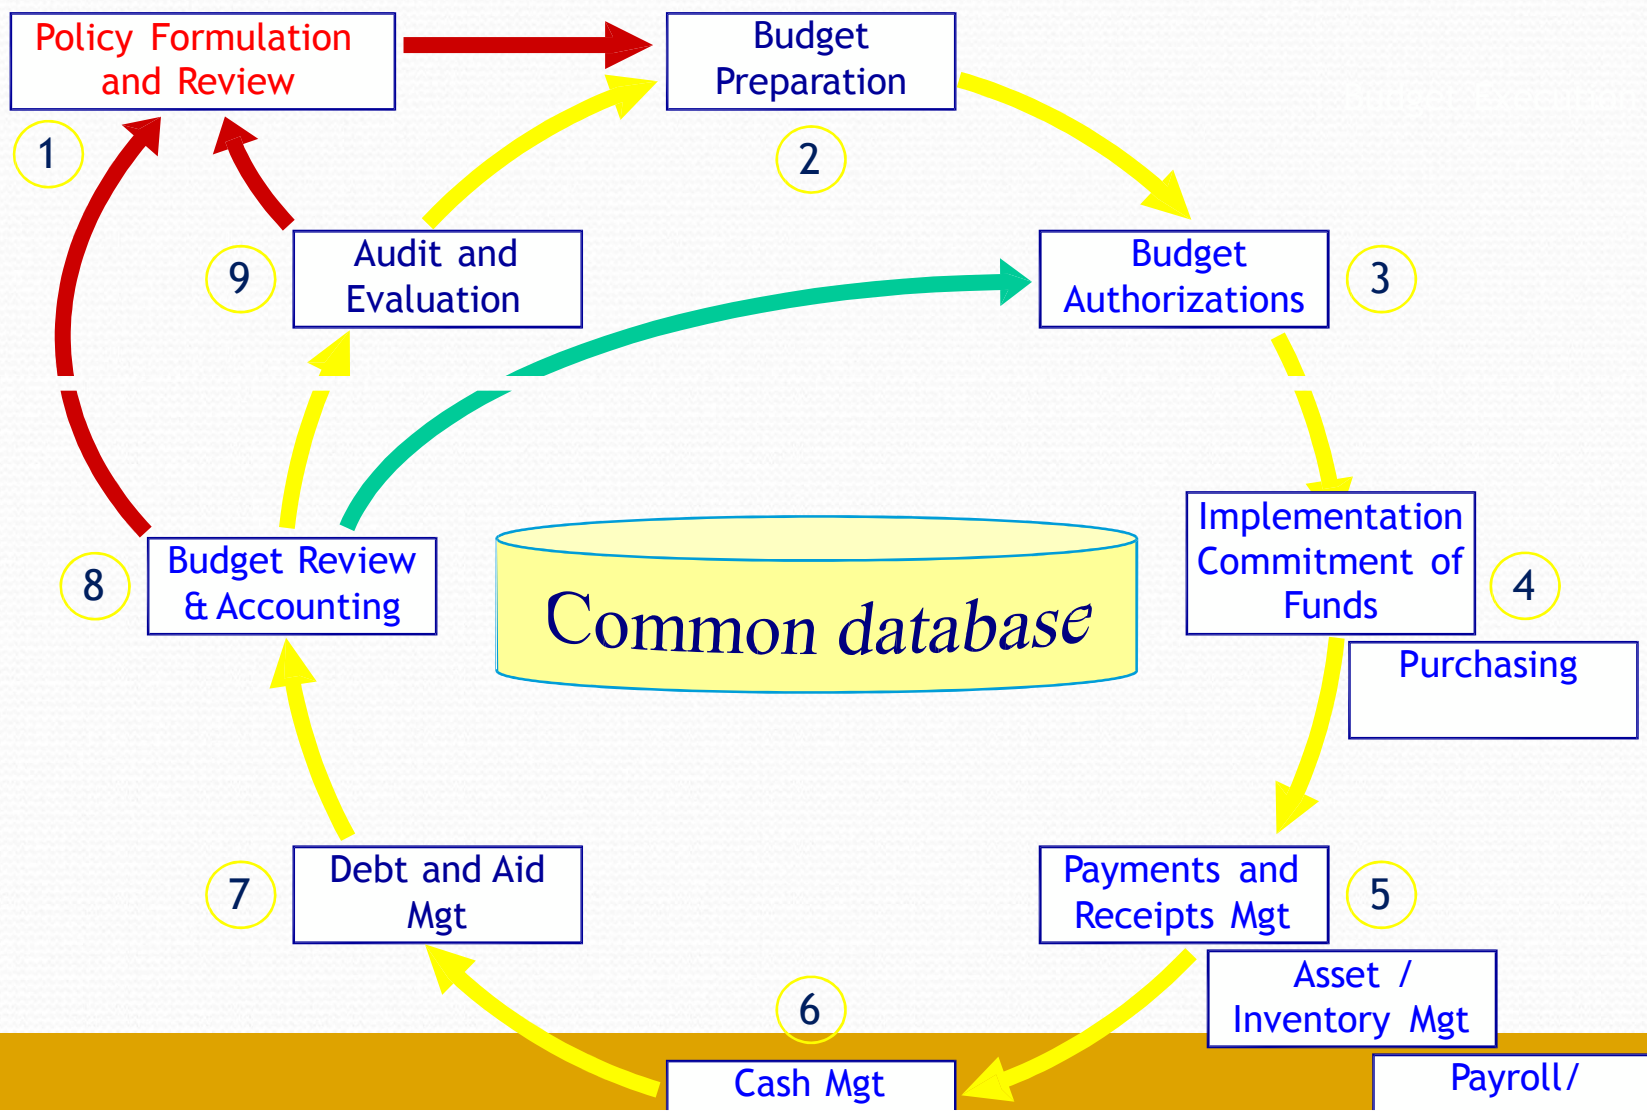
Policy Formulation and Review

1

Budget Preparation

2

Budget Authorizations

3

Implementation Commitment of Funds

4

Purchasing

Payments and Receipts Mgt

5

Asset / Inventory Mgt

6

Cash Mgt

Payroll/

Debt and Aid Mgt

7

Budget Review & Accounting

8

Audit and Evaluation

9

Common database